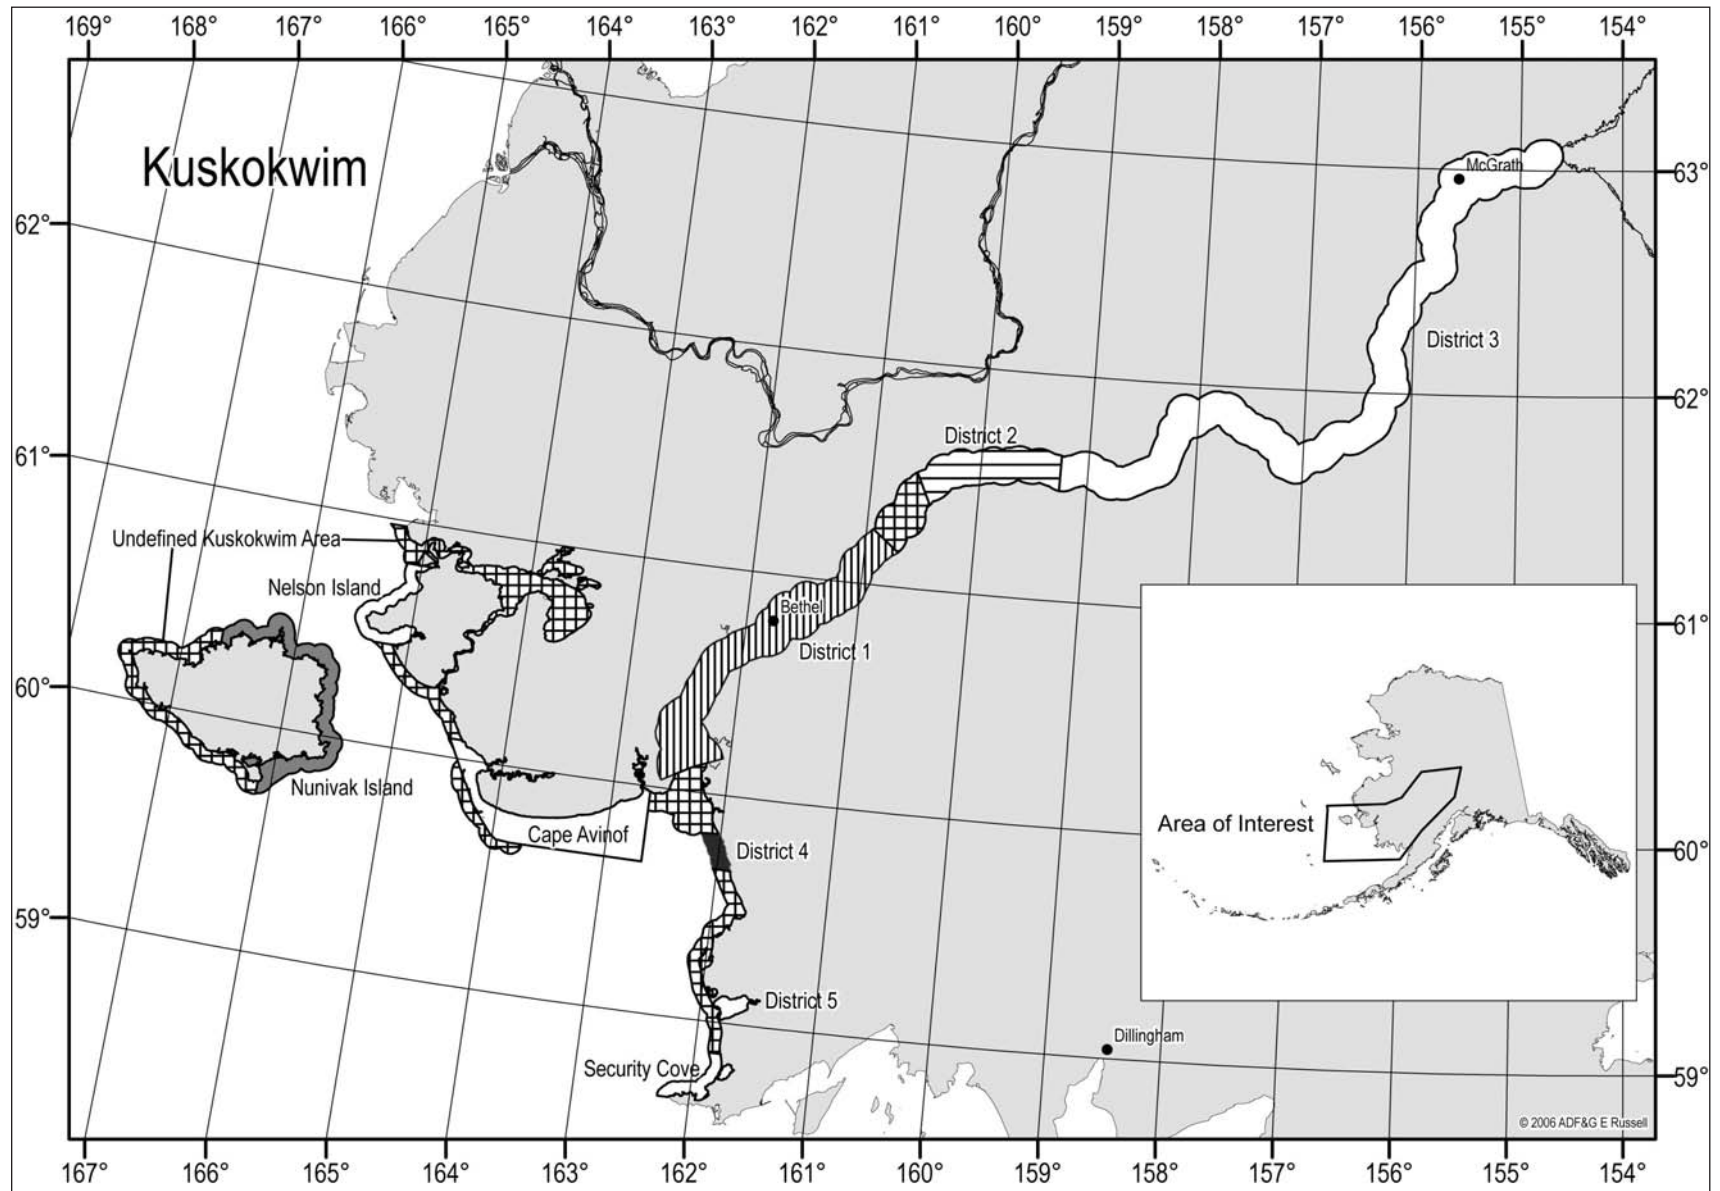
169° 168° 167° 166° 165° 164° 163° 162° 161° 160° 159° 158° 157° 156° 155° 154°

Kuskokwim

62°

61°

60°

59°

63°

62°

61°

60°

59°

McGrath

District 3

District 2

Undefined Kuskokwim Area

Nelson Island

Bethel

District 1

Nunivak Island

Cape Avinof

District 4

District 5

Security Cove

Dillingham

Area of Interest

© 2006 ADF&G E Russell

167° 166° 165° 164° 163° 162° 161° 160° 159° 158° 157° 156° 155° 154°